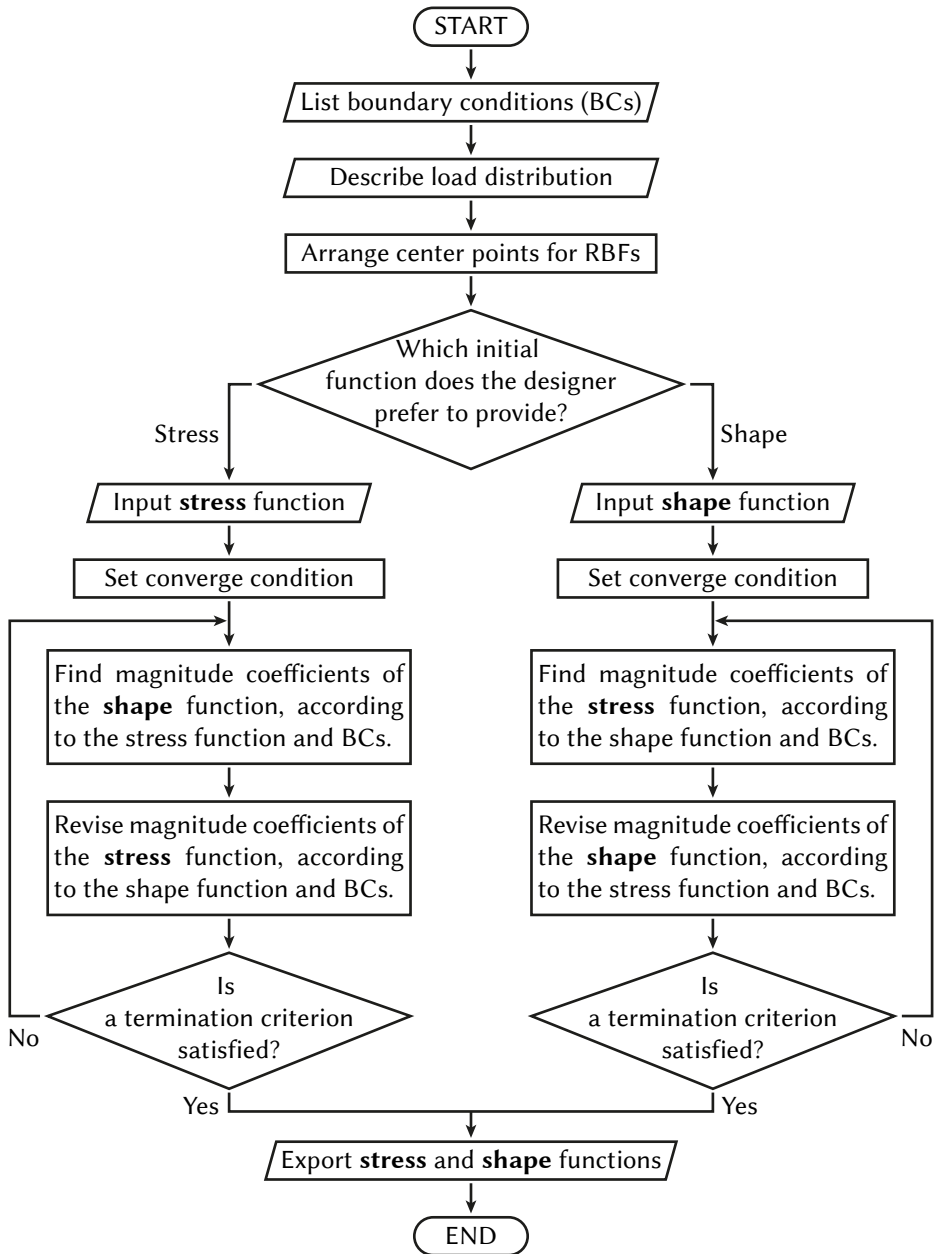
START

List boundary conditions (BCs)

Describe load distribution

Arrange center points for RBFs

Which initial function does the designer prefer to provide?

Stress

Shape

Input **stress** function

Set converge condition

Find magnitude coefficients of the **shape** function, according to the stress function and BCs.

Revise magnitude coefficients of the **stress** function, according to the shape function and BCs.

Is a termination criterion satisfied?

No

Yes

Input **shape** function

Set converge condition

Find magnitude coefficients of the **stress** function, according to the shape function and BCs.

Revise magnitude coefficients of the **shape** function, according to the stress function and BCs.

Is a termination criterion satisfied?

No

Yes

Export **stress** and **shape** functions

END